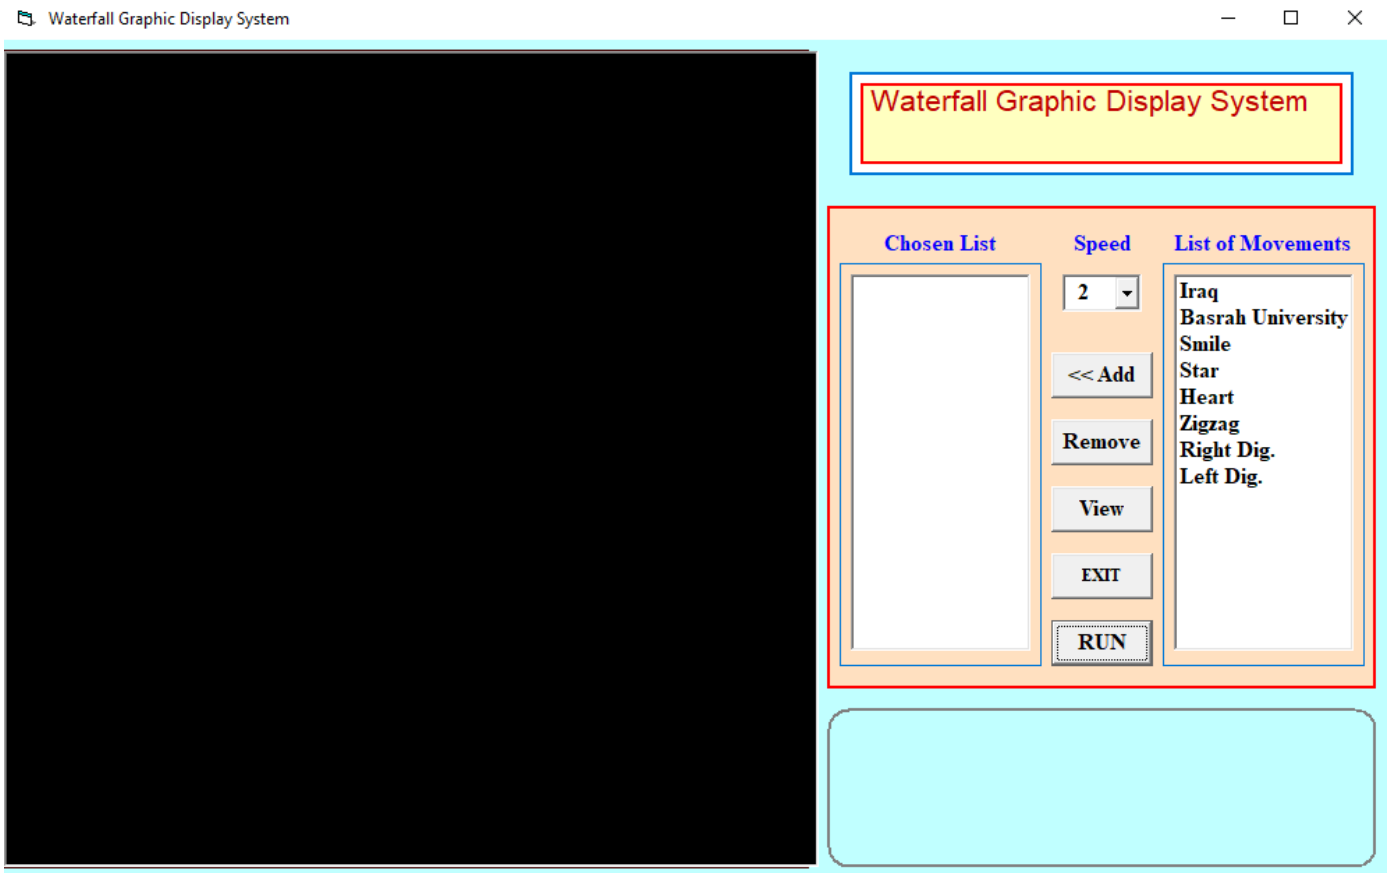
Waterfall Graphic Display System

Waterfall Graphic Display System

Chosen List

Speed

List of Movements

2

Iraq
Basrah University
Smile
Star
Heart
Zigzag
Right Dig.
Left Dig.

<< Add

Remove

View

EXIT

RUN